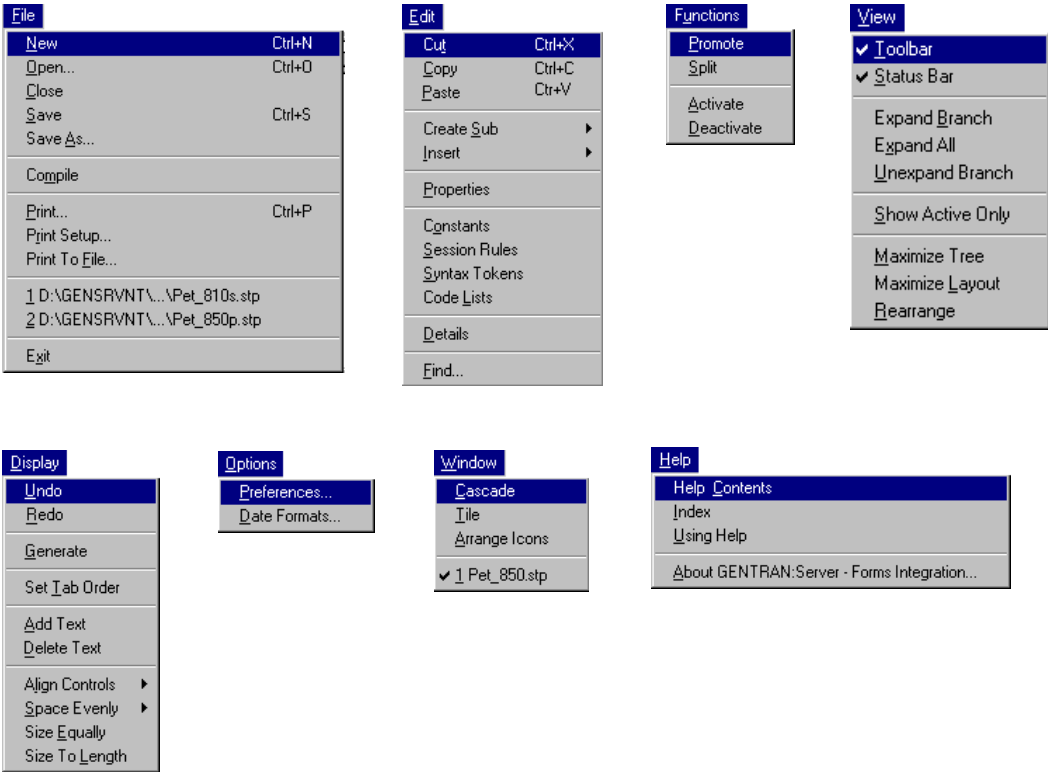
File

New Ctrl+N
Open... Ctrl+O
Close
Save Ctrl+S
Save As...

Compile

Print... Ctrl+P
Print Setup...
Print To File...

1 D:\GENSRVNT\...\Pet_810s.stp
2 D:\GENSRVNT\...\Pet_850p.stp

Exit

Edit

Cut Ctrl+X
Copy Ctrl+C
Paste Ctrl+V

Create Sub
Insert

Properties

Constants
Session Rules
Syntax Tokens
Code Lists

Details

Find...

Functions

Promote
Split

Activate
Deactivate

View

✔ Toolbar
✔ Status Bar

Expand Branch
Expand All
Unexpand Branch

Show Active Only

Maximize Tree
Maximize Layout
Rearrange

Display

Undo
Redo

Generate

Set Tab Order

Add Text
Delete Text

Align Controls
Space Evenly
Size Equally
Size To Length

Options

Preferences...
Date Formats...

Window

Cascade
Tile
Arrange Icons

✔ 1 Pet_850.stp

Help

Help Contents
Index
Using Help

About GENTRAN:Server - Forms Integration...